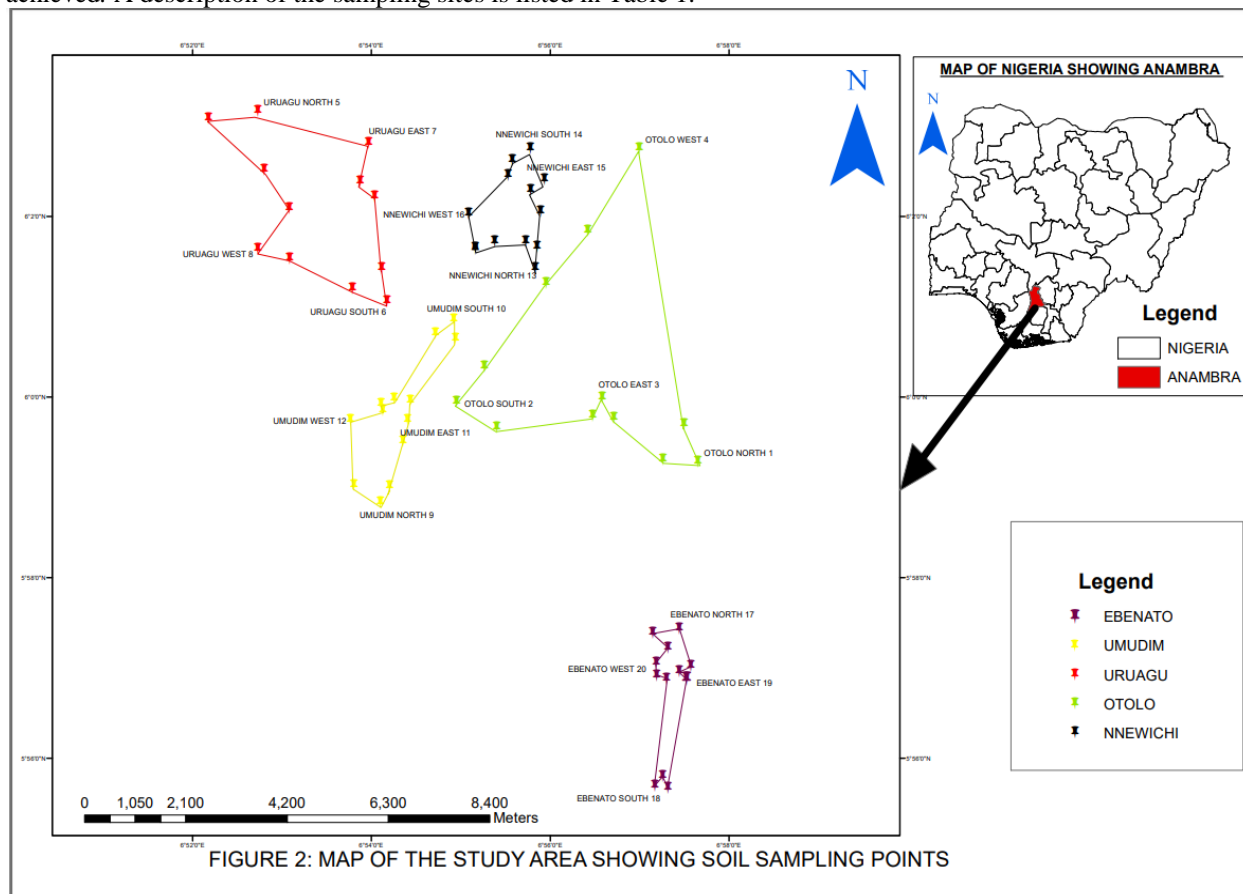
achieved. A description of the sampling sites is listed in Table 1.

6°52'0"E
6°54'0"E
6°56'0"E
6°58'0"E

N

URUAGU NORTH 5
URUAGU EAST 7
NNEWICHI SOUTH 14
OTOLO WEST 4
NNEWICHI EAST 15
NNEWICHI WEST 16
URUAGU WEST 8
NNEWICHI NORTH 13
URUAGU SOUTH 6
UMUDIM SOUTH 10
OTOLO EAST 3
OTOLO SOUTH 2
UMUDIM WEST 12
UMUDIM EAST 11
OTOLO NORTH 1
UMUDIM NORTH 9
EBENATO NORTH 17
EBENATO WEST 20
EBENATO EAST 19
EBENATO SOUTH 18

6°2'0"N
6°0'0"N
5°58'0"N
5°56'0"N

0 1,050 2,100 4,200 6,300 8,400 Meters

MAP OF NIGERIA SHOWING ANAMBRA

N

Legend
NIGERIA
ANAMBRA

Legend
EBENATO
UMUDIM
URUAGU
OTOLO
NNEWICHI

FIGURE 2: MAP OF THE STUDY AREA SHOWING SOIL SAMPLING POINTS